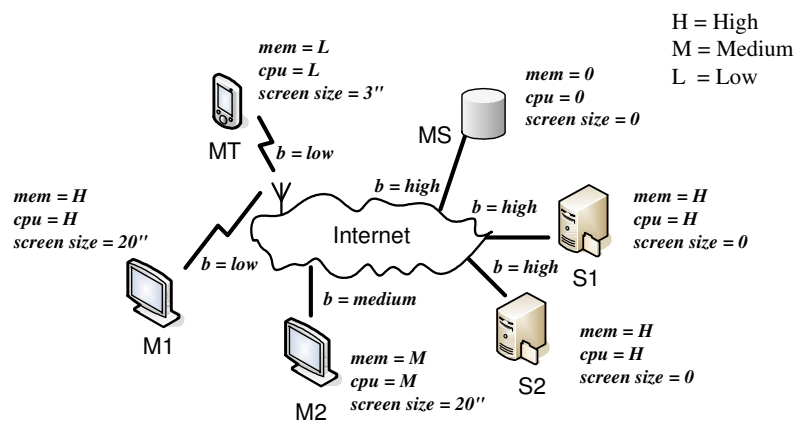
H = High
M = Medium
L = Low

mem = L
cpu = L
screen size = 3''

MT

b = low

mem = 0
cpu = 0
screen size = 0

MS

b = high

mem = H
cpu = H
screen size = 20''

b = high

mem = H
cpu = H
screen size = 0

Internet

b = low

b = high

S1

M1

b = medium

mem = H
cpu = H
screen size = 0

mem = M
cpu = M
screen size = 20''

S2

M2